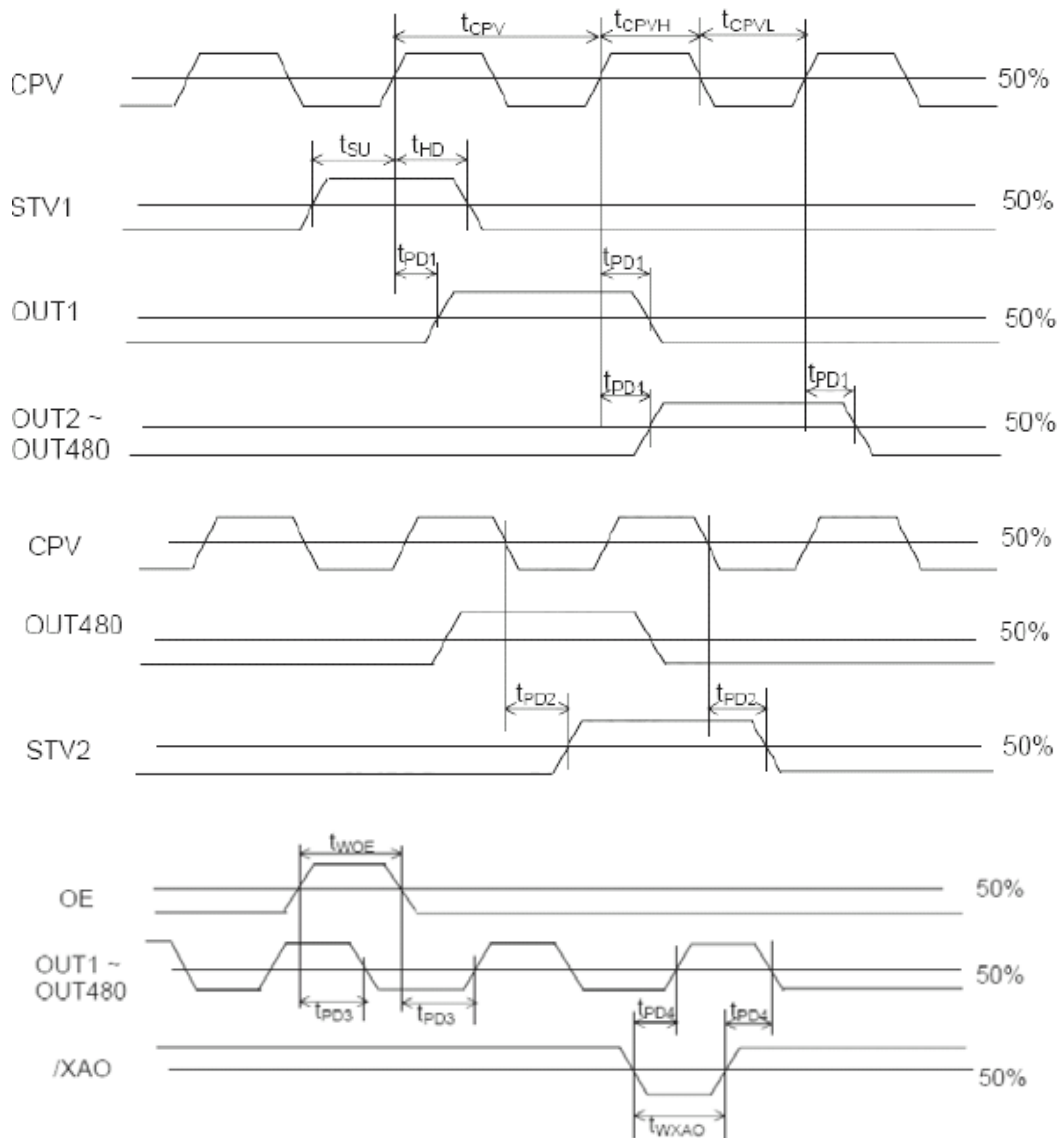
$t_{CPV}$ $t_{CPVH}$ $t_{CPVL}$

CPV 50%

$t_{SU}$ $t_{HD}$

STV1 50%

$t_{PD1}$ $t_{PD1}$

OUT1 50%

$t_{PD1}$ $t_{PD1}$

OUT2 ~ OUT480 50%

CPV 50%

OUT480 50%

$t_{PD2}$ $t_{PD2}$

STV2 50%

$t_{WOE}$

OE 50%

OUT1 ~ OUT480 50%

$t_{PD3}$ $t_{PD3}$ $t_{PD4}$ $t_{PD4}$

/XAO 50%

$t_{WXAO}$